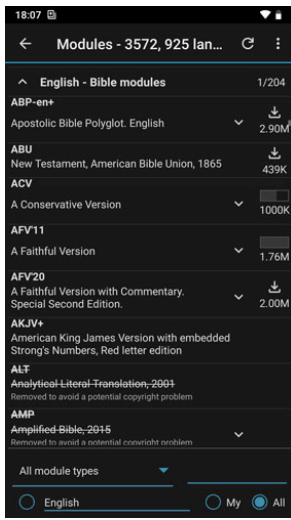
18:07

Modules - 3572, 925 lan...

English - Bible modules 1/204

ABP-en+
Apostolic Bible Polyglot. English
2.90M

ABU
New Testament, American Bible Union, 1865
439K

ACV
A Conservative Version
1000K

AFV'11
A Faithful Version
1.76M

AFV'20
A Faithful Version with Commentary. Special Second Edition.
2.00M

AKJV+
American King James Version with embedded Strong's Numbers, Red letter edition

ALT
Analytical Literal Translation, 2001
Removed to avoid a potential copyright problem

AMP
Amplified Bible, 2015
Removed to avoid a potential copyright problem

All module types

English

My

All